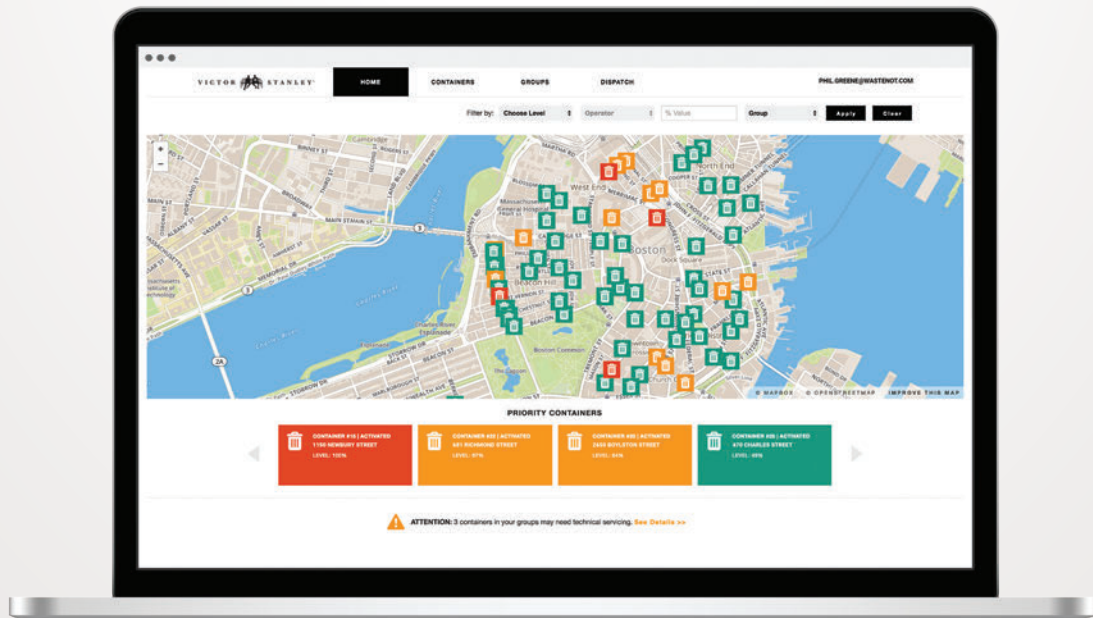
VICTOR STANLEY

HOME

CONTAINERS

GROUPS

DISPATCH

PHIL.GREENE@WASTENOT.COM

Filter by: Choose Level Operator % Value Group Apply Clear

West End

Boston

North End

Beacon Hill

Boston Common

Cambridge

© MAPBOX © OPENSTREETMAP IMPROVE THIS MAP

PRIORITY CONTAINERS

CONTAINER #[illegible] | ACTIVATED
1100 NEWBURY STREET
LEVEL: 100%

CONTAINER #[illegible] | ACTIVATED
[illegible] RICHMOND STREET
LEVEL: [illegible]%

CONTAINER #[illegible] | ACTIVATED
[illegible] BOYLSTON STREET
LEVEL: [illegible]%

CONTAINER #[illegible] | ACTIVATED
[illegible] CHARLES STREET
LEVEL: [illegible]%

ATTENTION: 3 containers in your groups may need technical servicing. See Details >>